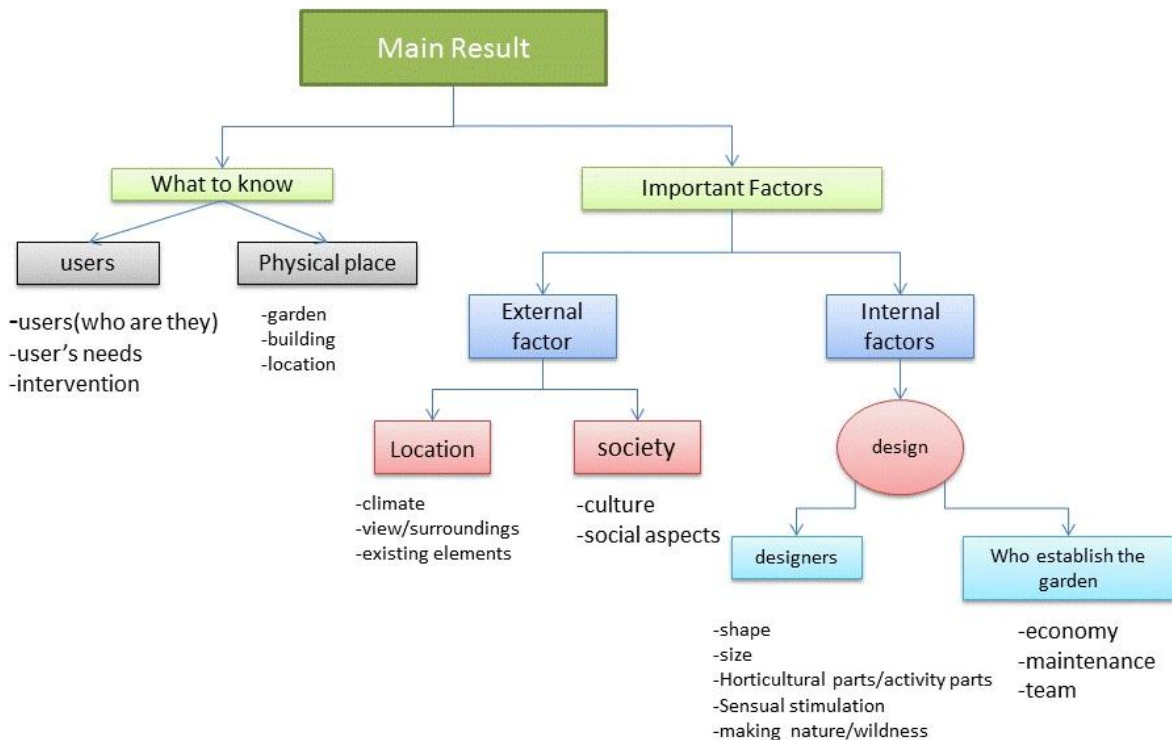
Main Result

What to know

users

-users(who are they)
-user's needs
-intervention

Physical place

-garden
-building
-location

Important Factors

External factor

Location

-climate
-view/surroundings
-existing elements

society

-culture
-social aspects

Internal factors

design

designers

-shape
-size
-Horticultural parts/activity parts
-Sensual stimulation
-making nature/wildness

Who establish the garden

-economy
-maintenance
-team